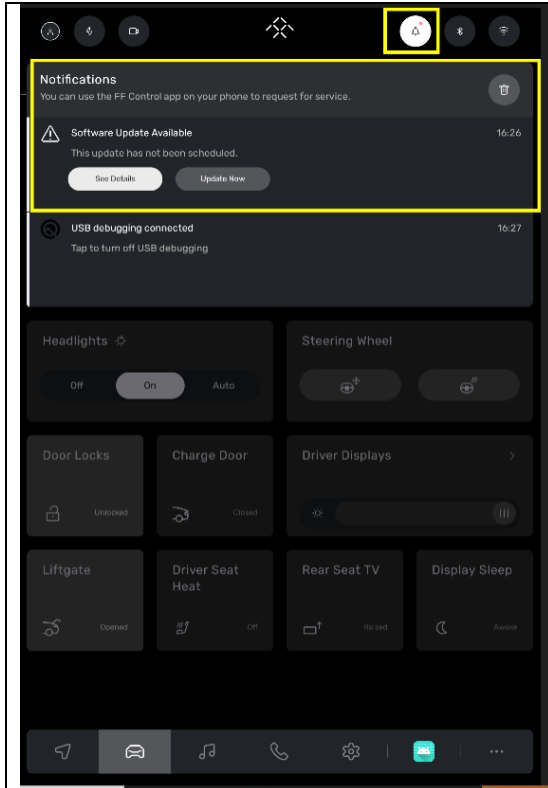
Notifications
You can use the FF Control app on your phone to request for service.

Software Update Available
16:26
This update has not been scheduled.
See Details
Update Now

USB debugging connected
16:27
Tap to turn off USB debugging

Headlights
Off
On
Auto

Steering Wheel

Door Locks
Unlocked

Charge Door
Closed

Driver Displays

Liftgate
Opened

Driver Seat Heat
Off

Rear Seat TV
Raised

Display Sleep
Awake